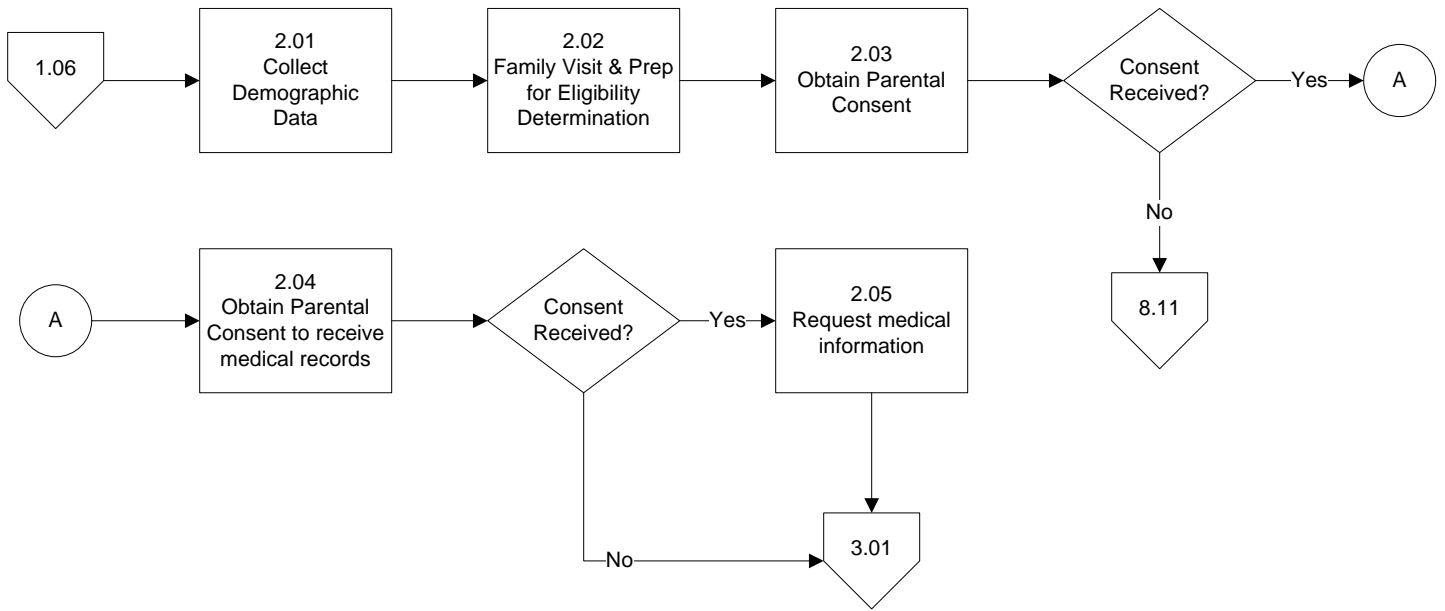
1.06

2.01
Collect
Demographic
Data

2.02
Family Visit & Prep
for Eligibility
Determination

2.03
Obtain Parental
Consent

Consent
Received?

Yes

A

No

8.11

A

2.04
Obtain Parental
Consent to receive
medical records

Consent
Received?

Yes

2.05
Request medical
information

No

3.01